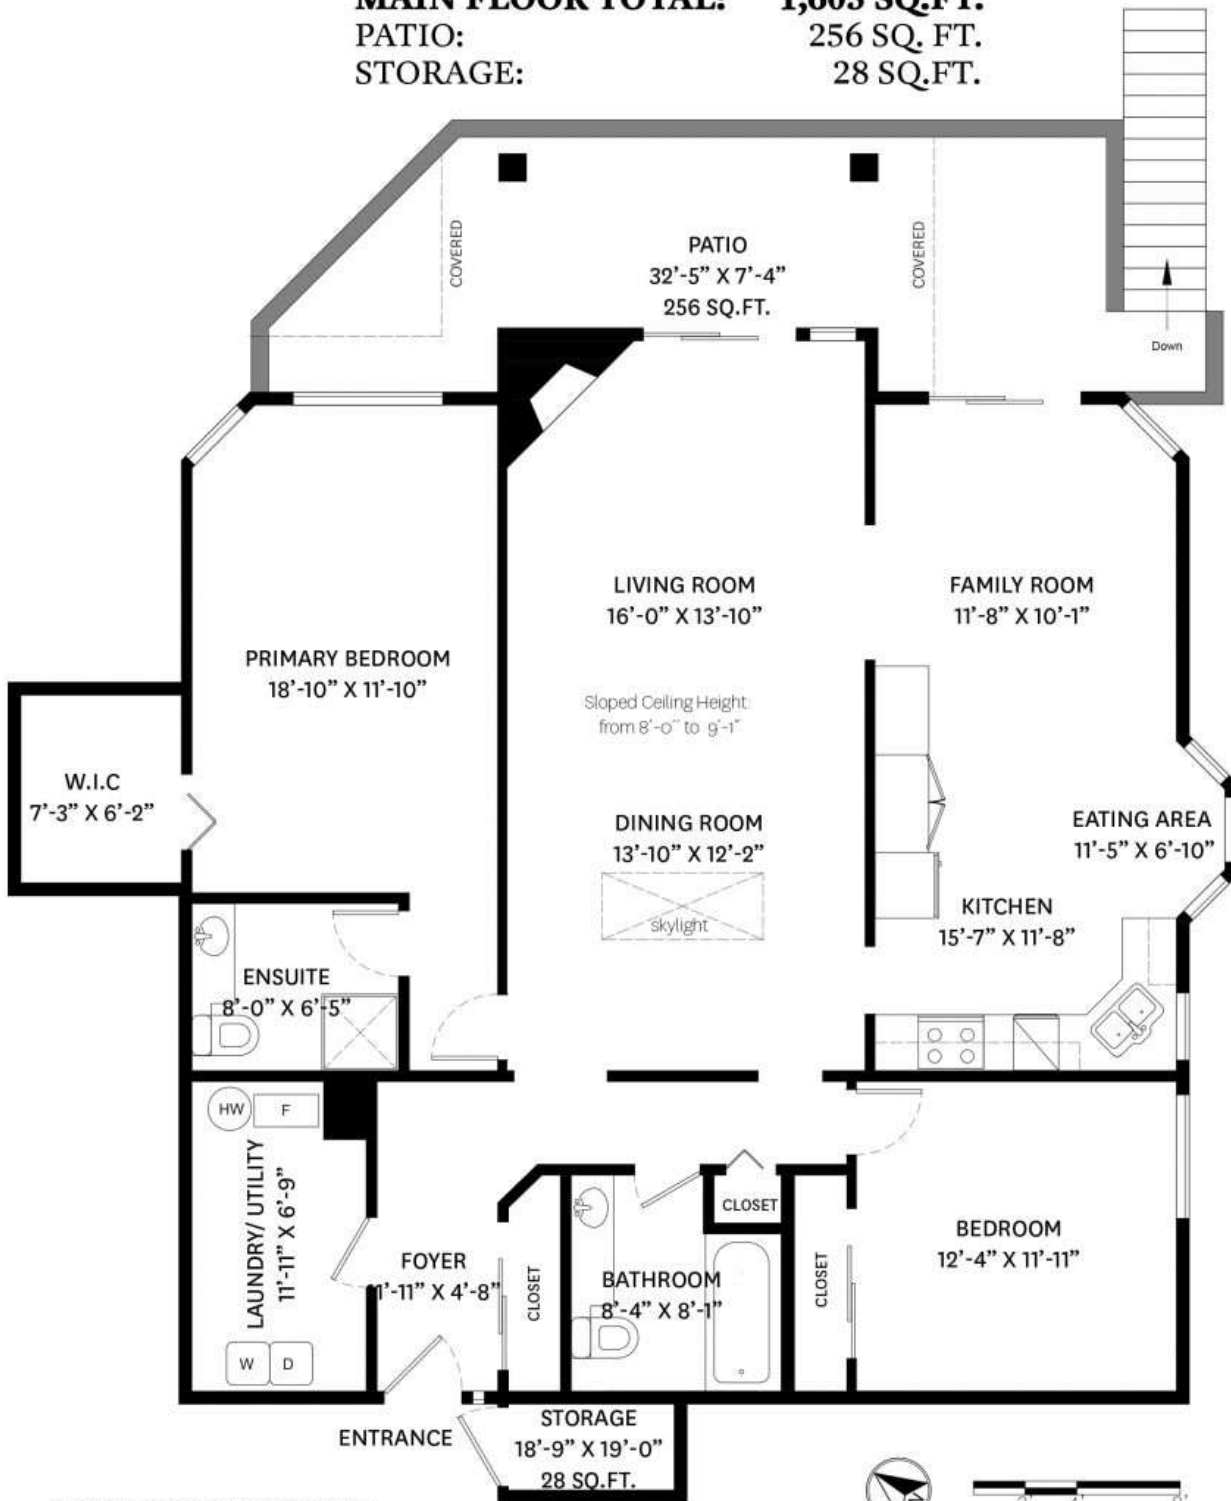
MAIN FLOOR TOTAL: 1,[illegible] SQ.FT.
PATIO: 256 SQ. FT.
STORAGE: 28 SQ.FT.

COVERED

PATIO
32'-5" X 7'-4"
256 SQ.FT.

COVERED

Down

LIVING ROOM
16'-0" X 13'-10"

FAMILY ROOM
11'-8" X 10'-1"

PRIMARY BEDROOM
18'-10" X 11'-10"

Sloped Ceiling Height from 8'-0" to 9'-1"

W.I.C
7'-3" X 6'-2"

DINING ROOM
13'-10" X 12'-2"

EATING AREA
11'-5" X 6'-10"

skylight

KITCHEN
15'-7" X 11'-8"

ENSUITE
8'-0" X 6'-5"

HW F

LAUNDRY/ UTILITY
11'-11" X 6'-9"

W D

CLOSET

FOYER
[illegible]'-11" X 4'-8"

CLOSET

BATHROOM
8'-4" X 8'-1"

CLOSET

BEDROOM
12'-4" X 11'-11"

ENTRANCE

STORAGE
18'-9" X 19'-0"
28 SQ.FT.